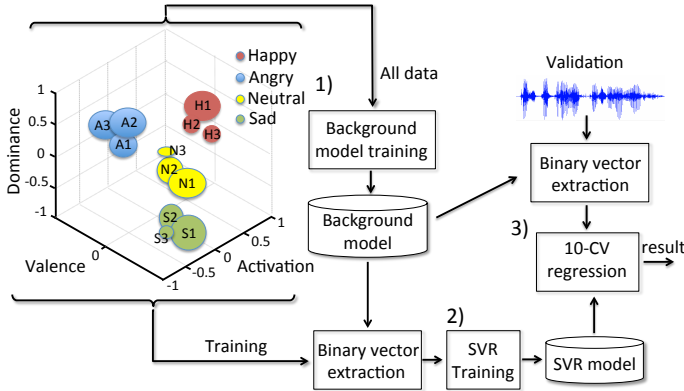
Happy
Angry
Neutral
Sad

1
0.5
0
-0.5
-1
Dominance

A3
A2
A1
H1
H2
H3
N3
N2
N1
S2
S3
S1

1
0
-1
Valence

1
0.5
0
-0.5
-1
Activation

1)
All data

Background model training

Background model

Validation

Binary vector extraction

3)
10-CV regression
result

Training

Binary vector extraction

2)
SVR Training

SVR model